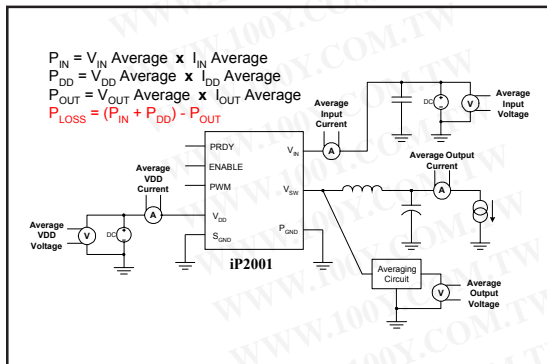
$P_{IN} = V_{IN}$ Average x $I_{IN}$ Average
$P_{DD} = V_{DD}$ Average x $I_{DD}$ Average
$P_{OUT} = V_{OUT}$ Average x $I_{OUT}$ Average
$P_{LOSS} = (P_{IN} + P_{DD}) - P_{OUT}$

Average Input Current
A
DC
V
Average Input Voltage
PRDY
ENABLE
PWM
$V_{IN}$
$V_{SW}$
$V_{DD}$
$S_{GND}$
$P_{GND}$
Average Output Current
A
Average VDD Current
A
Average VDD Voltage
V
DC
iP2001
Averaging Circuit
V
Average Output Voltage

WWW.100Y.COM.TW
WWW.100Y.COM.TW
WWW.100Y.COM.TW
WWW.100Y.COM.TW
WWW.100Y.COM.TW